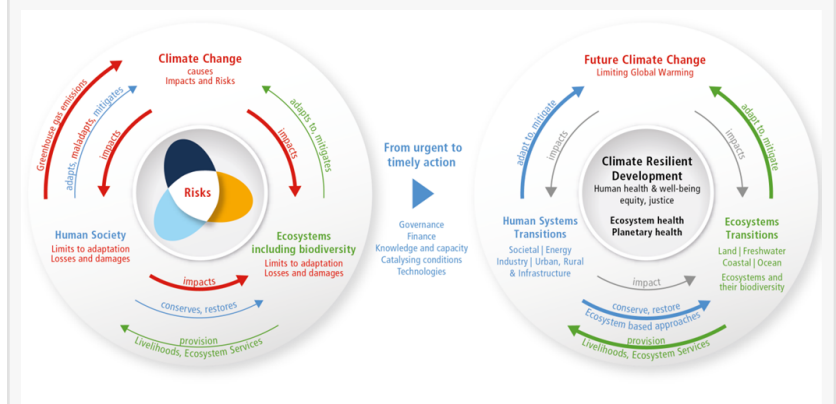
Climate Change
causes
Impacts and Risks

Greenhouse gas emissions
adapts, maladapts, mitigates
impacts

adapts to, mitigates
impacts

Risks

Human Society
Limits to adaptation
Losses and damages

Ecosystems including biodiversity
Limits to adaptation
Losses and damages

impacts
conserves, restores
provision
Livelihoods, Ecosystem Services

From urgent to timely action

Governance
Finance
Knowledge and capacity
Catalysing conditions
Technologies

Future Climate Change
Limiting Global Warming

adapt to, mitigate
impacts

adapt to, mitigate
impacts

Climate Resilient Development
Human health & well-being
equity, justice

Ecosystem health
Planetary health

Human Systems Transitions
Societal | Energy
Industry | Urban, Rural & Infrastructure

Ecosystems Transitions
Land | Freshwater
Coastal | Ocean
Ecosystems and their biodiversity

impact
conserve, restore
Ecosystem based approaches
provision
Livelihoods, Ecosystem Services